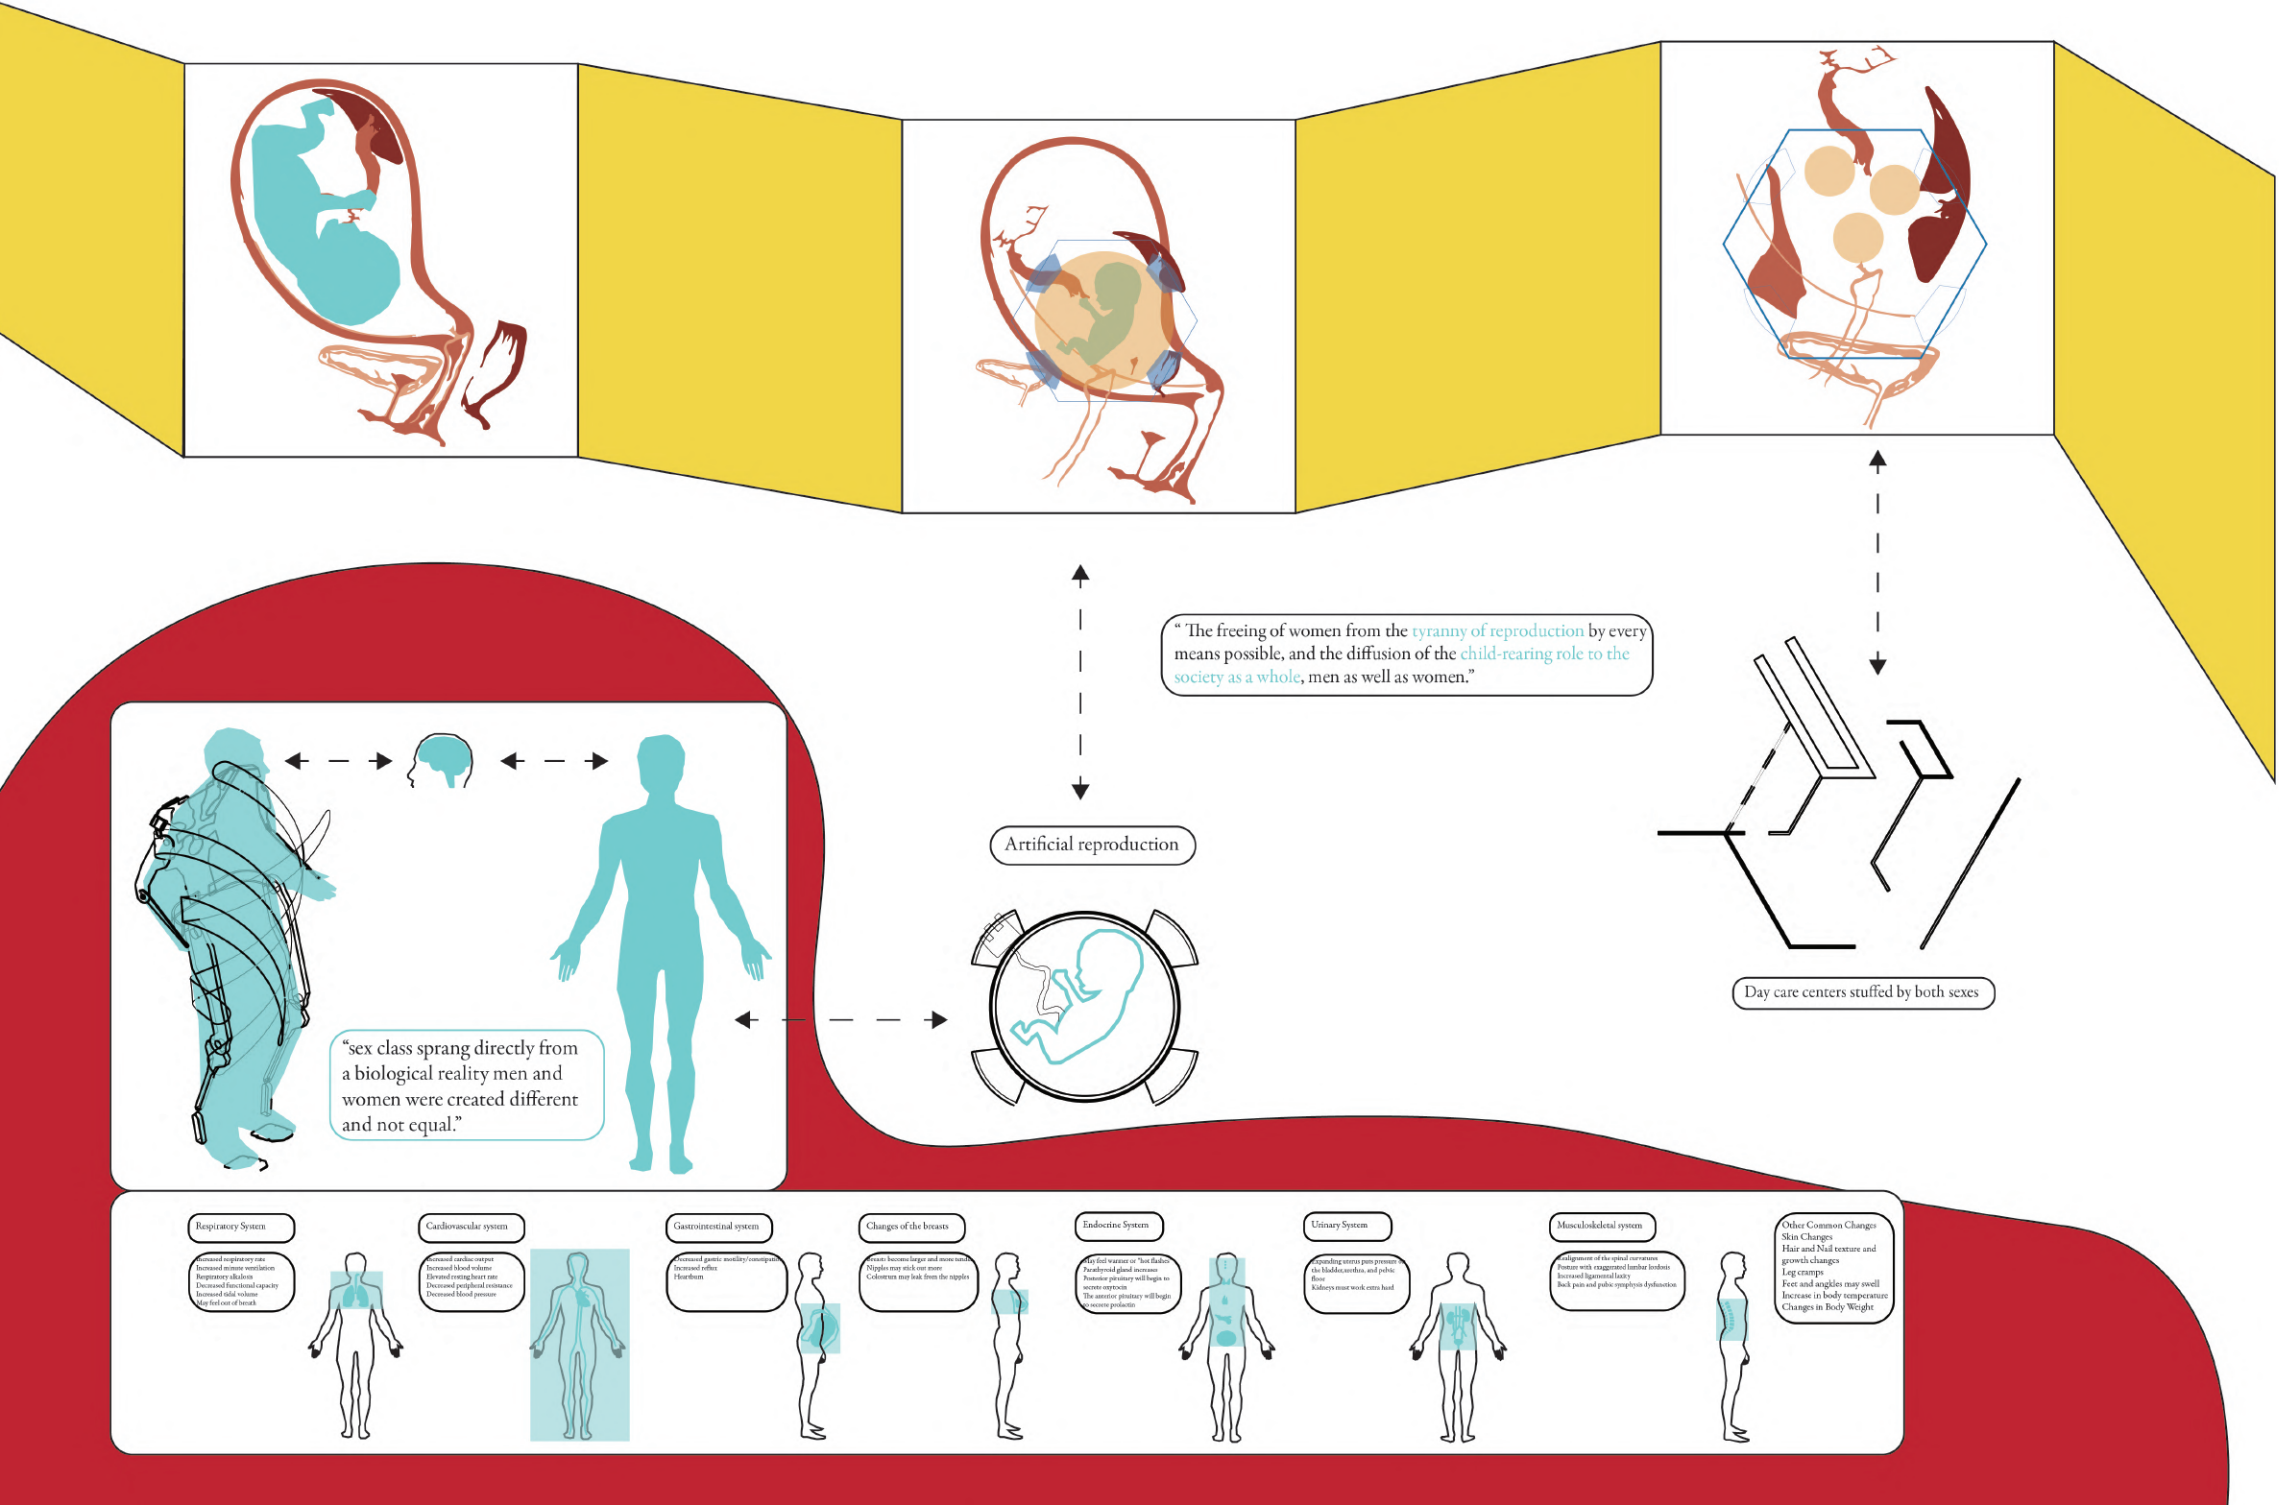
" The freeing of women from the tyranny of reproduction by every means possible, and the diffusion of the child-rearing role to the society as a whole, men as well as women."

Artificial reproduction

Day care centers stuffed by both sexes

"sex class sprang directly from a biological reality men and women were created different and not equal."

Respiratory System

Increased respiratory rate
Increased minute ventilation
Respiratory alkalosis
Decreased functional capacity
Increased tidal volume
May feel out of breath

Cardiovascular system

Increased cardiac output
Increased blood volume
Elevated resting heart rate
Decreased peripheral resistance
Decreased blood pressure

Gastrointestinal system

Decreased gastric motility/constipation
Increased reflux
Heartburn

Changes of the breasts

Breasts become larger and more tender
Nipples may stick out more
Colostrum may leak from the nipples

Endocrine System

May feel warmer or "hot flashes"
Parathyroid gland increases
Posterior pituitary will begin to secrete oxytocin
The anterior pituitary will begin to secrete prolactin

Urinary System

Expanding uterus puts pressure on the bladder, urethra, and pelvic floor
Kidneys must work extra hard

Musculoskeletal system

Realignment of the spinal curvatures
Posture with exaggerated lumbar lordosis
Increased ligamental laxity
Back pain and pubic symphysis dysfunction

Other Common Changes
Skin Changes
Hair and Nail texture and growth changes
Leg cramps
Feet and angkles may swell
Increase in body temperature
Changes in Body Weight